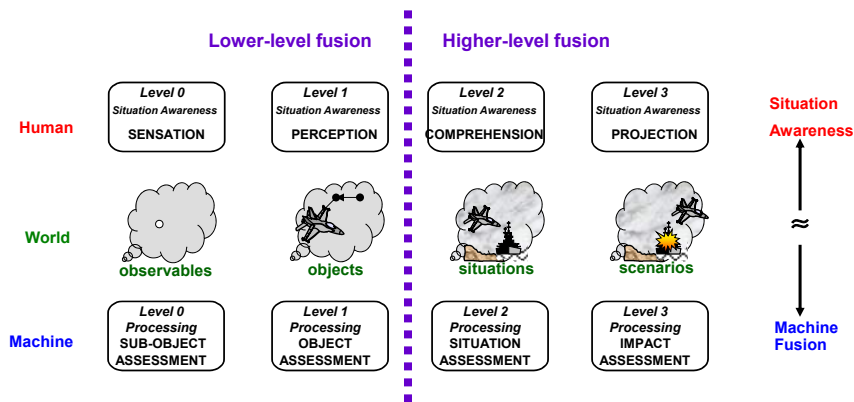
Lower-level fusion

Higher-level fusion

Human

Level 0
Situation Awareness
SENSATION

Level 1
Situation Awareness
PERCEPTION

Level 2
Situation Awareness
COMPREHENSION

Level 3
Situation Awareness
PROJECTION

Situation Awareness

World

observables

objects

situations

scenarios

$\approx$

Machine

Level 0
Processing
SUB-OBJECT ASSESSMENT

Level 1
Processing
OBJECT ASSESSMENT

Level 2
Processing
SITUATION ASSESSMENT

Level 3
Processing
IMPACT ASSESSMENT

Machine Fusion